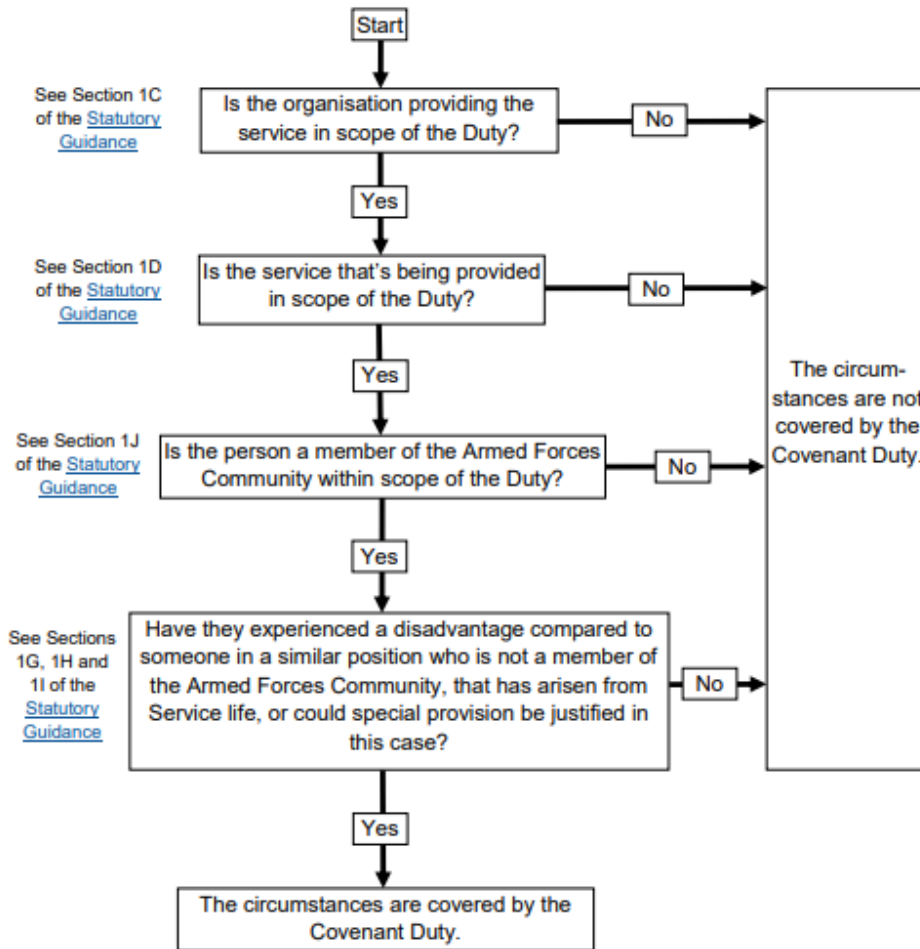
Start

See Section 1C of the Statutory Guidance

Is the organisation providing the service in scope of the Duty?

No

Yes

See Section 1D of the Statutory Guidance

Is the service that's being provided in scope of the Duty?

No

Yes

See Section 1J of the Statutory Guidance

Is the person a member of the Armed Forces Community within scope of the Duty?

No

Yes

See Sections 1G, 1H and 1I of the Statutory Guidance

Have they experienced a disadvantage compared to someone in a similar position who is not a member of the Armed Forces Community, that has arisen from Service life, or could special provision be justified in this case?

No

Yes

The circumstances are covered by the Covenant Duty.

The circumstances are not covered by the Covenant Duty.